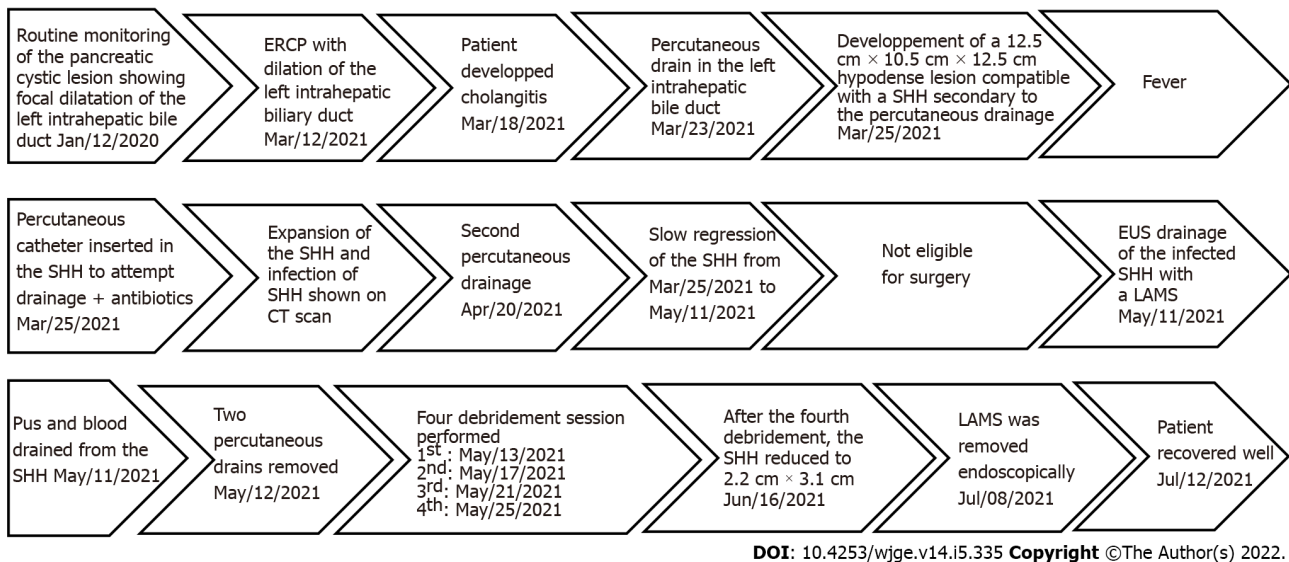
Routine monitoring of the pancreatic cystic lesion showing focal dilatation of the left intrahepatic bile duct Jan/12/2020

ERCP with dilation of the left intrahepatic biliary duct Mar/12/2021

Patient developped cholangitis Mar/18/2021

Percutaneous drain in the left intrahepatic bile duct Mar/23/2021

Developpement of a 12.5 cm × 10.5 cm × 12.5 cm hypodense lesion compatible with a SHH secondary to the percutaneous drainage Mar/25/2021

Fever

Percutaneous catheter inserted in the SHH to attempt drainage + antibiotics Mar/25/2021

Expansion of the SHH and infection of SHH shown on CT scan

Second percutaneous drainage Apr/20/2021

Slow regression of the SHH from Mar/25/2021 to May/11/2021

Not eligible for surgery

EUS drainage of the infected SHH with a LAMS May/11/2021

Pus and blood drained from the SHH May/11/2021

Two percutaneous drains removed May/12/2021

Four debridement session performed
1$^{st}$ : May/13/2021
2$^{nd}$: May/17/2021
3$^{rd}$: May/21/2021
4$^{th}$: May/25/2021

After the fourth debridement, the SHH reduced to 2.2 cm × 3.1 cm Jun/16/2021

LAMS was removed endoscopically Jul/08/2021

Patient recovered well Jul/12/2021

DOI: 10.4253/wjge.v14.i5.335 Copyright ©The Author(s) 2022.